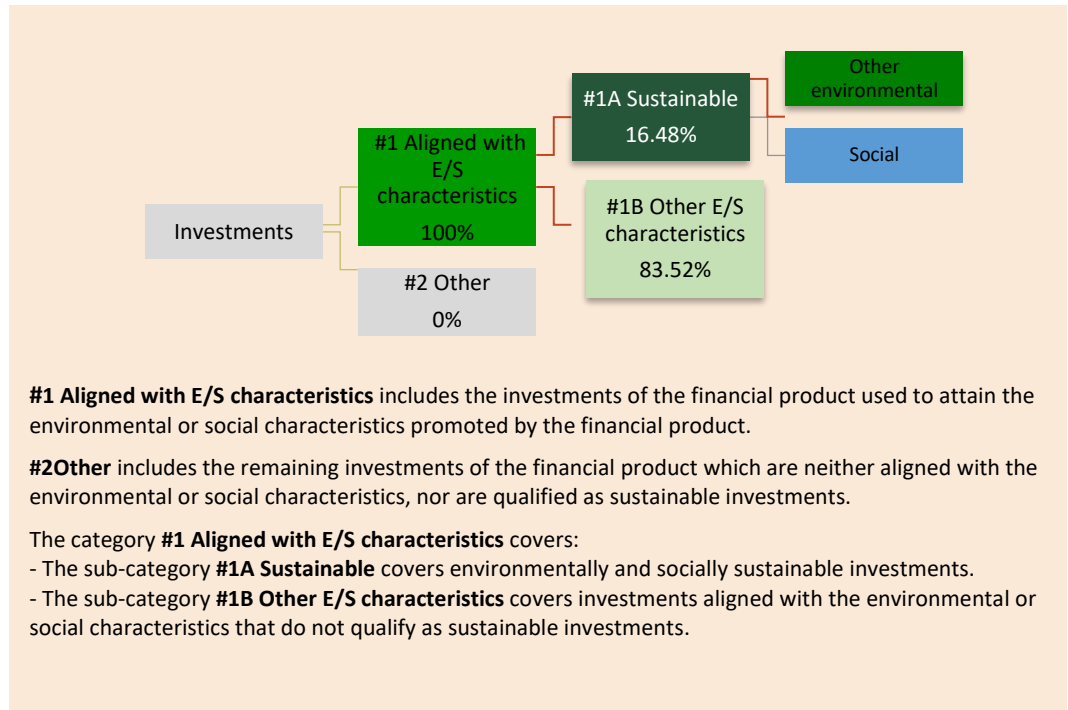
Investments

#1 Aligned with E/S characteristics
100%

#2 Other
0%

#1A Sustainable
16.48%

#1B Other E/S characteristics
83.52%

Other environmental

Social

**#1 Aligned with E/S characteristics** includes the investments of the financial product used to attain the environmental or social characteristics promoted by the financial product.

**#2Other** includes the remaining investments of the financial product which are neither aligned with the environmental or social characteristics, nor are qualified as sustainable investments.

The category **#1 Aligned with E/S characteristics** covers:
- The sub-category **#1A Sustainable** covers environmentally and socially sustainable investments.
- The sub-category **#1B Other E/S characteristics** covers investments aligned with the environmental or social characteristics that do not qualify as sustainable investments.